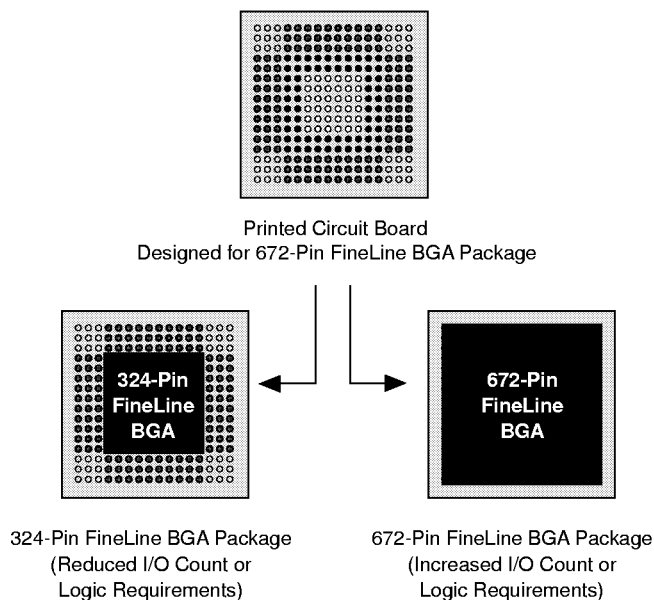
Printed Circuit Board
Designed for 672-Pin FineLine BGA Package

324-Pin FineLine BGA

672-Pin FineLine BGA

324-Pin FineLine BGA Package
(Reduced I/O Count or
Logic Requirements)

672-Pin FineLine BGA Package
(Increased I/O Count or
Logic Requirements)